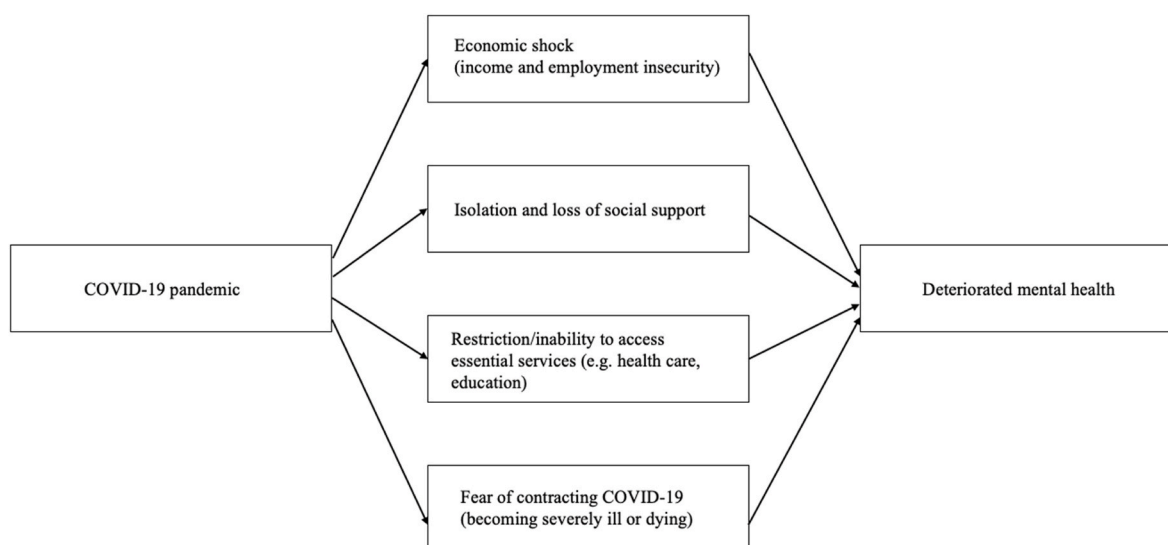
COVID-19 pandemic

Economic shock
(income and employment insecurity)

Isolation and loss of social support

Restriction/inability to access essential services (e.g. health care, education)

Fear of contracting COVID-19
(becoming severely ill or dying)

Deteriorated mental health